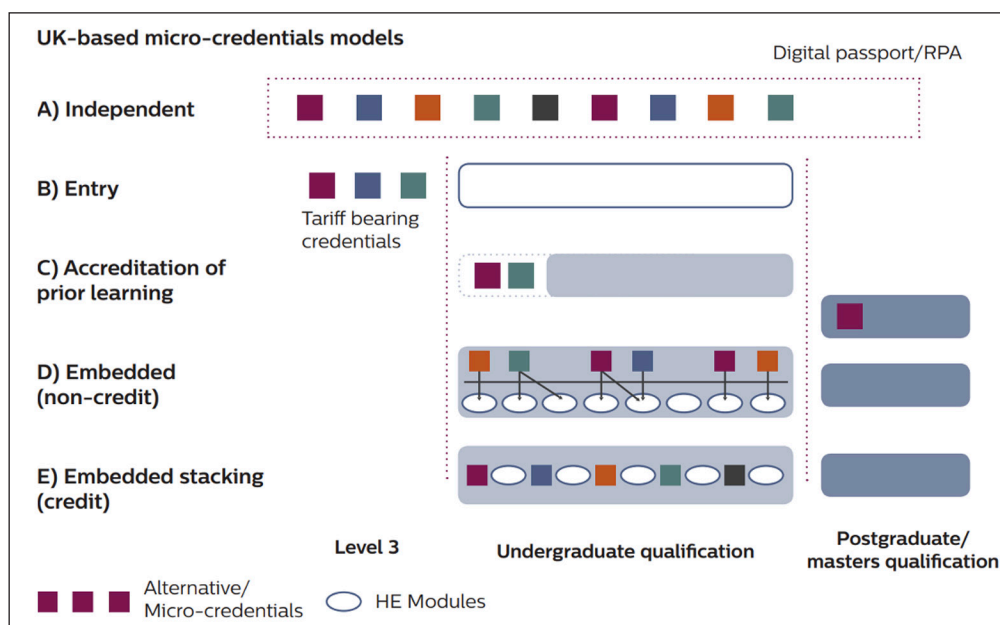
UK-based micro-credentials models

Digital passport/RPA

A) Independent

B) Entry

Tariff bearing credentials

C) Accreditation of prior learning

D) Embedded (non-credit)

E) Embedded stacking (credit)

Level 3

Undergraduate qualification

Postgraduate/ masters qualification

Alternative/ Micro-credentials

HE Modules